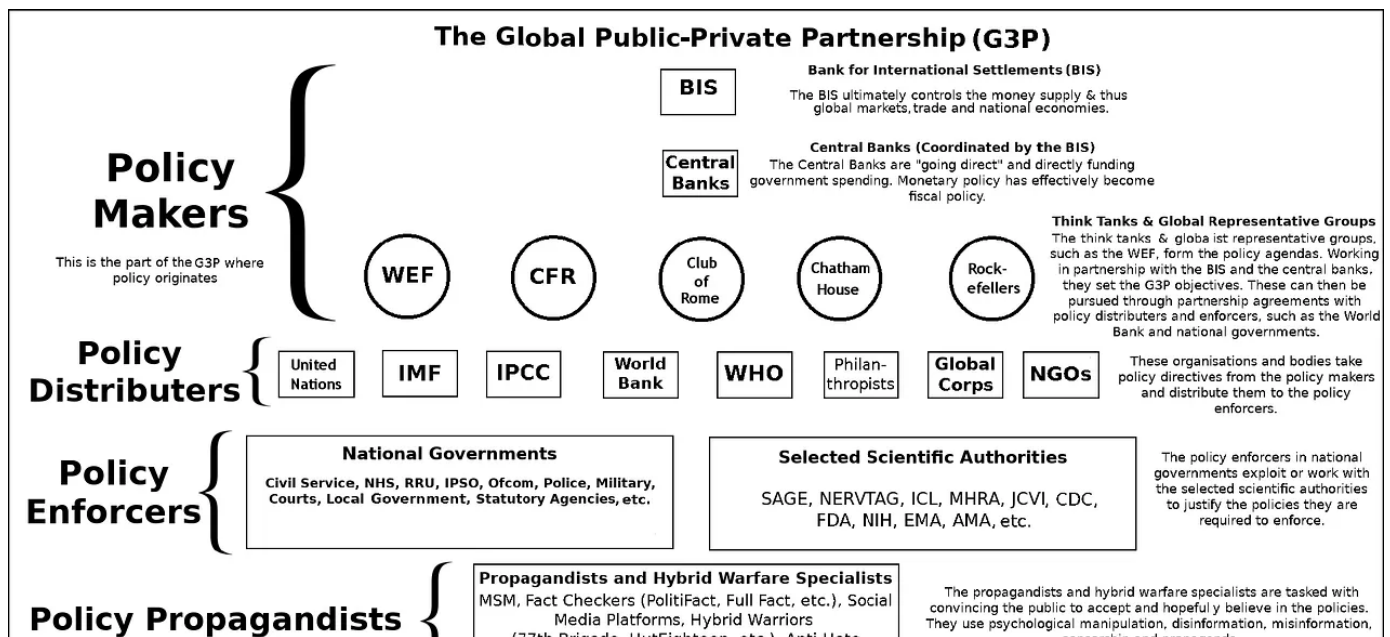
The Global Public-Private Partnership (G3P)

Policy Makers

This is the part of the G3P where policy originates

BIS

Bank for International Settlements (BIS)

The BIS ultimately controls the money supply & thus global markets, trade and national economies.

Central Banks

Central Banks (Coordinated by the BIS)

The Central Banks are "going direct" and directly funding government spending. Monetary policy has effectively become fiscal policy.

WEF

CFR

Club of Rome

Chatham House

Rock-efellers

Think Tanks & Global Representative Groups

The think tanks & globa ist representative groups, such as the WEF, form the policy agendas. Working in partnership with the BIS and the central banks, they set the G3P objectives. These can then be pursued through partnership agreements with policy distributers and enforcers, such as the World Bank and national governments.

Policy Distributers

United Nations

IMF

IPCC

World Bank

WHO

Philan-thropists

Global Corps

NGOs

These organisations and bodies take policy directives from the policy makers and distribute them to the policy enforcers.

Policy Enforcers

National Governments

Civil Service, NHS, RRU, IPSO, Ofcom, Police, Military, Courts, Local Government, Statutory Agencies, etc.

Selected Scientific Authorities

SAGE, NERVTAG, ICL, MHRA, JCVI, CDC, FDA, NIH, EMA, AMA, etc.

The policy enforcers in national governments exploit or work with the selected scientific authorities to justify the policies they are required to enforce.

Policy Propagandists

Propagandists and Hybrid Warfare Specialists

MSM, Fact Checkers (PolitiFact, Full Fact, etc.), Social Media Platforms, Hybrid Warriors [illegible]

The propagandists and hybrid warfare specialists are tasked with convincing the public to accept and hopeful y believe in the policies. They use psychological manipulation, disinformation, misinformation, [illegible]